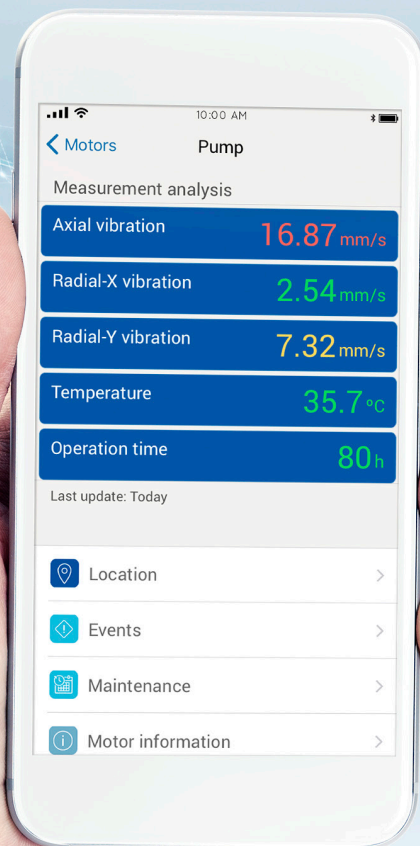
10:00 AM

Motors
Pump

Measurement analysis

Axial vibration 16.87 mm/s

Radial-X vibration 2.54 mm/s

Radial-Y vibration 7.32 mm/s

Temperature 35.7 °C

Operation time 80 h

Last update: Today

Location

Events

Maintenance

Motor information